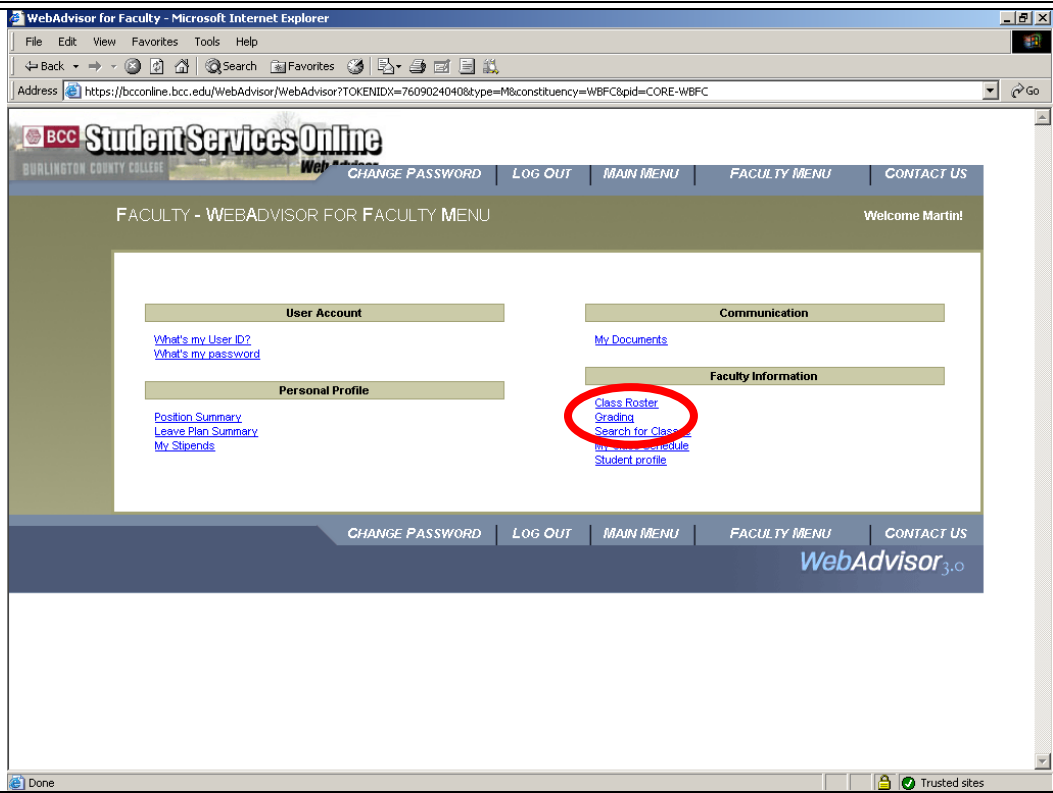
WebAdvisor for Faculty - Microsoft Internet Explorer

File Edit View Favorites Tools Help

Back Search Favorites

Address https://bcconline.bcc.edu/WebAdvisor/WebAdvisor?TOKENIDX=7609024040&type=M&constituency=WBFC&pid=CORE-WBFC Go

BCC Student Services Online
BURLINGTON COUNTY COLLEGE Web Advisor

CHANGE PASSWORD | LOG OUT | MAIN MENU | FACULTY MENU | CONTACT US

FACULTY - WEBADVISOR FOR FACULTY MENU

Welcome Martin!

User Account

What's my User ID?
What's my password

Personal Profile

Position Summary
Leave Plan Summary
My Stipends

Communication

My Documents

Faculty Information

Class Roster
Grading
Search for Classes
My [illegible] Schedule
Student profile

CHANGE PASSWORD | LOG OUT | MAIN MENU | FACULTY MENU | CONTACT US

WebAdvisor 3.0

Done

Trusted sites